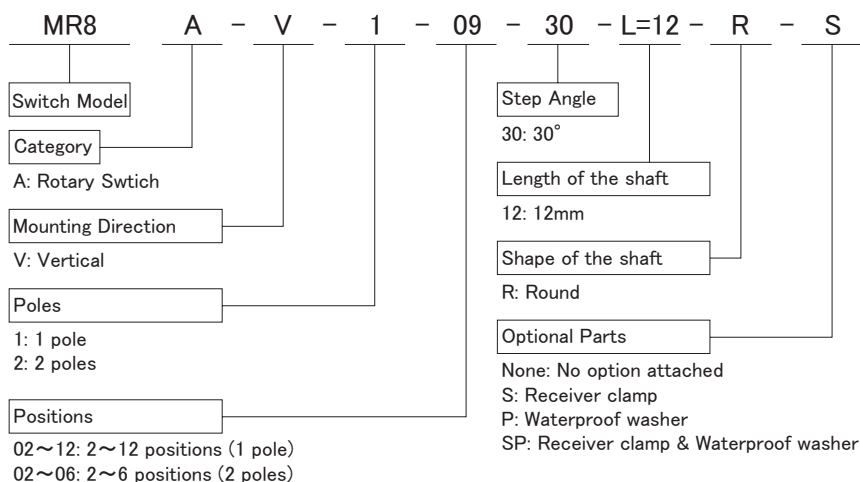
MR8 A − V − 1 − 09 − 30 − L=12 − R − S

Switch Model

Category

A: Rotary Swtich

Mounting Direction

V: Vertical

Poles

1: 1 pole
2: 2 poles

Positions

02～12: 2～12 positions (1 pole)
02～06: 2～6 positions (2 poles)

Step Angle

30: 30°

Length of the shaft

12: 12mm

Shape of the shaft

R: Round

Optional Parts

None: No option attached
S: Receiver clamp
P: Waterproof washer
SP: Receiver clamp & Waterproof washer